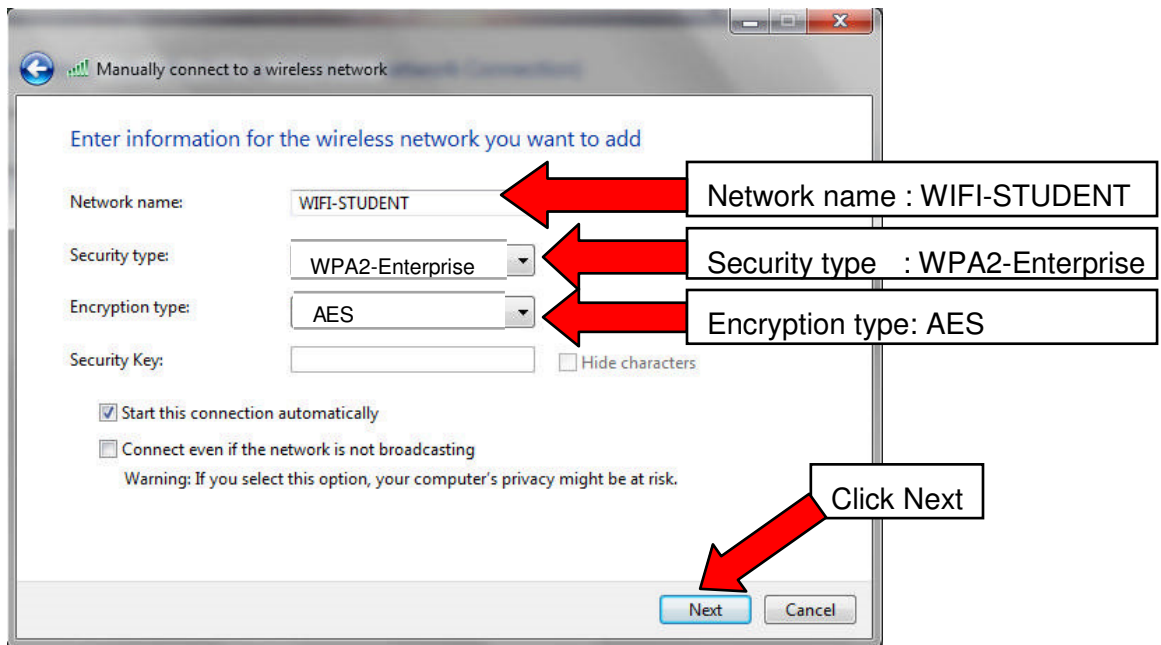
Manually connect to a wireless network

Enter information for the wireless network you want to add

Network name: WIFI-STUDENT

Network name : WIFI-STUDENT

Security type: WPA2-Enterprise

Security type : WPA2-Enterprise

Encryption type: AES

Encryption type: AES

Security Key:

Hide characters

Start this connection automatically

Connect even if the network is not broadcasting

Warning: If you select this option, your computer's privacy might be at risk.

Click Next

Next

Cancel